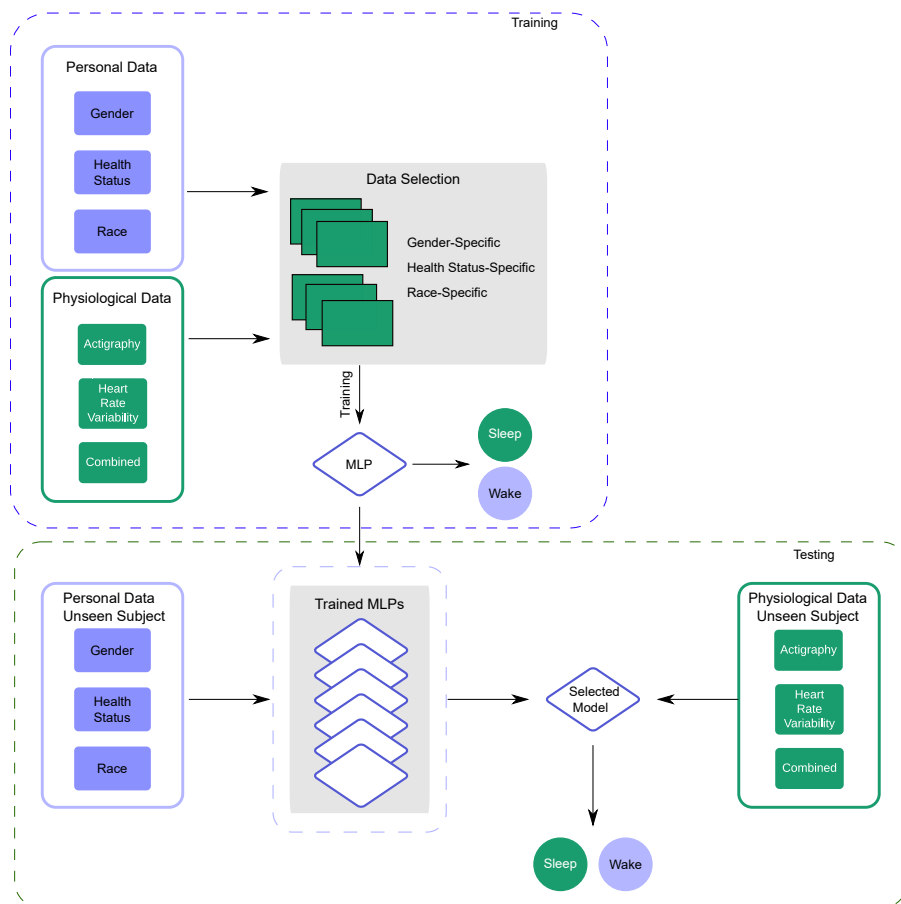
Training

Personal Data
Gender
Health Status
Race

Physiological Data
Actigraphy
Heart Rate Variability
Combined

Data Selection
Gender-Specific
Health Status-Specific
Race-Specific

Training

MLP

Sleep
Wake

Testing

Personal Data Unseen Subject
Gender
Health Status
Race

Trained MLPs

Selected Model

Physiological Data Unseen Subject
Actigraphy
Heart Rate Variability
Combined

Sleep
Wake